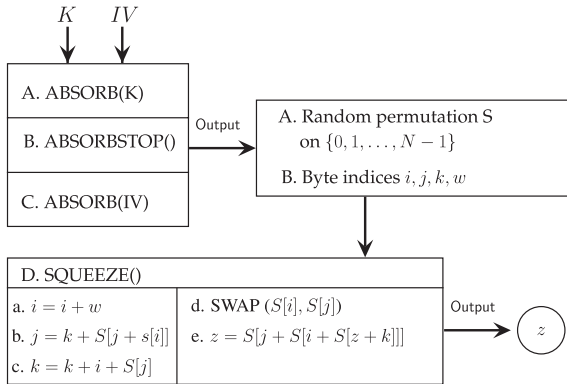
$K$ $IV$

A. ABSORB(K)

B. ABSORBSTOP()

C. ABSORB(IV)

Output

A. Random permutation S on $\{0, 1, \ldots, N-1\}$

B. Byte indices $i, j, k, w$

D. SQUEEZE()

a. $i = i + w$

b. $j = k + S[j + s[i]]$

c. $k = k + i + S[j]$

d. SWAP $(S[i], S[j])$

e. $z = S[j + S[i + S[z + k]]]$

Output

$z$